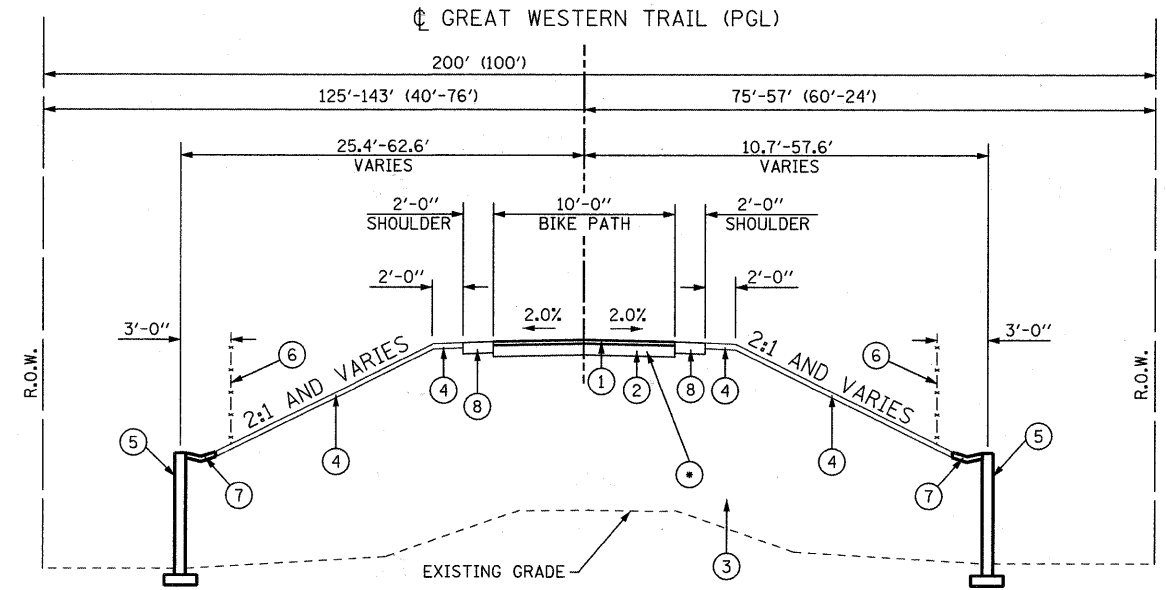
℄ GREAT WESTERN TRAIL (PGL)

200' (100')

125'-143' (40'-76')

75'-57' (60'-24')

25.4'-62.6'
VARIES

10.7'-57.6'
VARIES

2'-0"
SHOULDER

10'-0"
BIKE PATH

2'-0"
SHOULDER

2'-0"

2'-0"

3'-0"

2.0%

2.0%

3'-0"

R.O.W.

6

2:1 AND VARIES

2:1 AND VARIES

6

R.O.W.

4

8

1

2

8

4

5

4

4

5

7

*

7

EXISTING GRADE

3